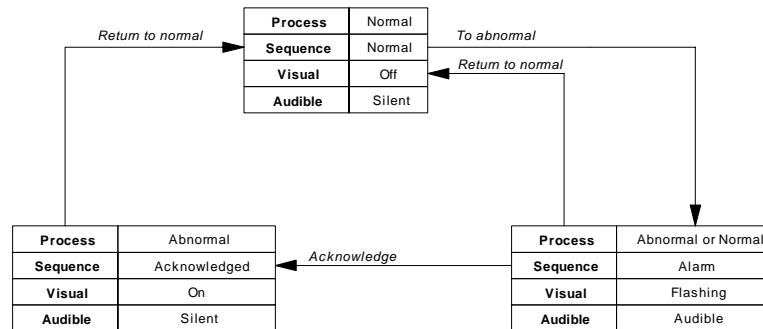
Return to normal

| Process | Normal |
|---|---|
| Sequence | Normal |
| Visual | Off |
| Audible | Silent |

To abnormal

Return to normal

| Process | Abnormal |
|---|---|
| Sequence | Acknowledged |
| Visual | On |
| Audible | Silent |

Acknowledge

| Process | Abnormal or Normal |
|---|---|
| Sequence | Alarm |
| Visual | Flashing |
| Audible | Audible |